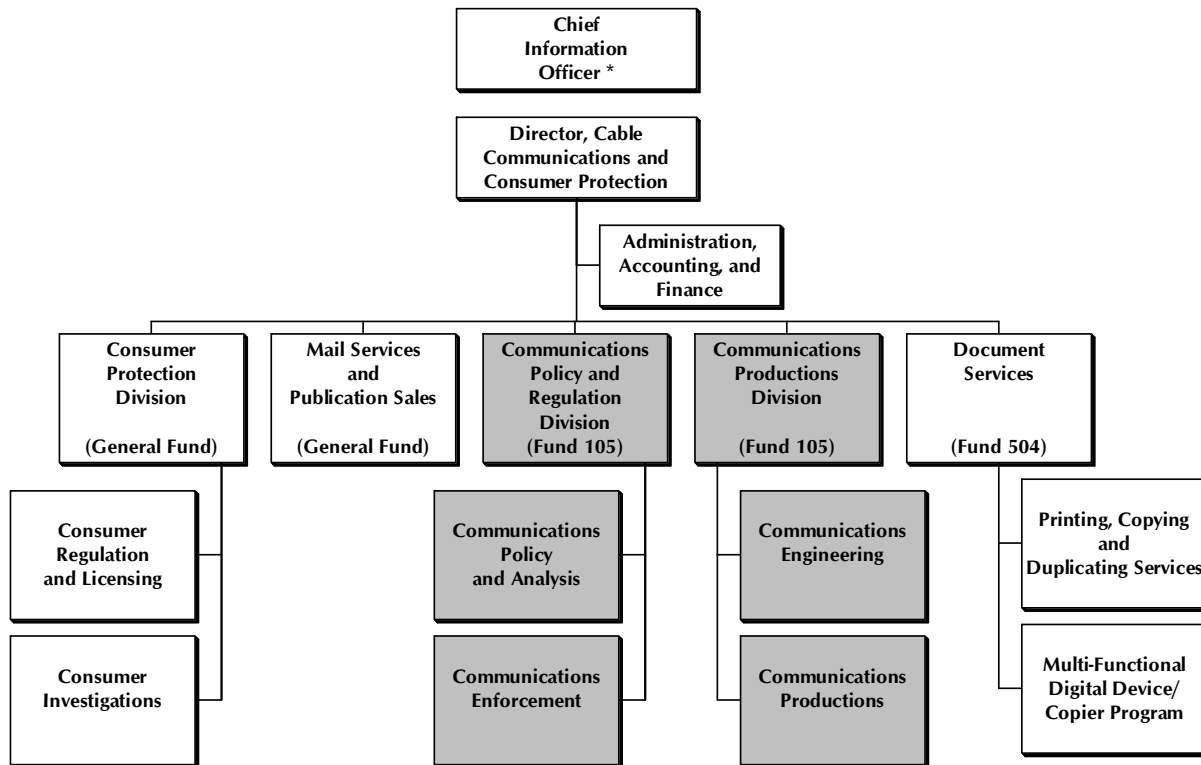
Chief Information Officer *

Director, Cable Communications and Consumer Protection

Administration, Accounting, and Finance

Consumer Protection Division

(General Fund)

Mail Services and Publication Sales

(General Fund)

Communications Policy and Regulation Division
(Fund 105)

Communications Productions Division

(Fund 105)

Document Services

(Fund 504)

Consumer Regulation and Licensing

Consumer Investigations

Communications Policy and Analysis

Communications Enforcement

Communications Engineering

Communications Productions

Printing, Copying and Duplicating Services

Multi-Functional Digital Device/ Copier Program